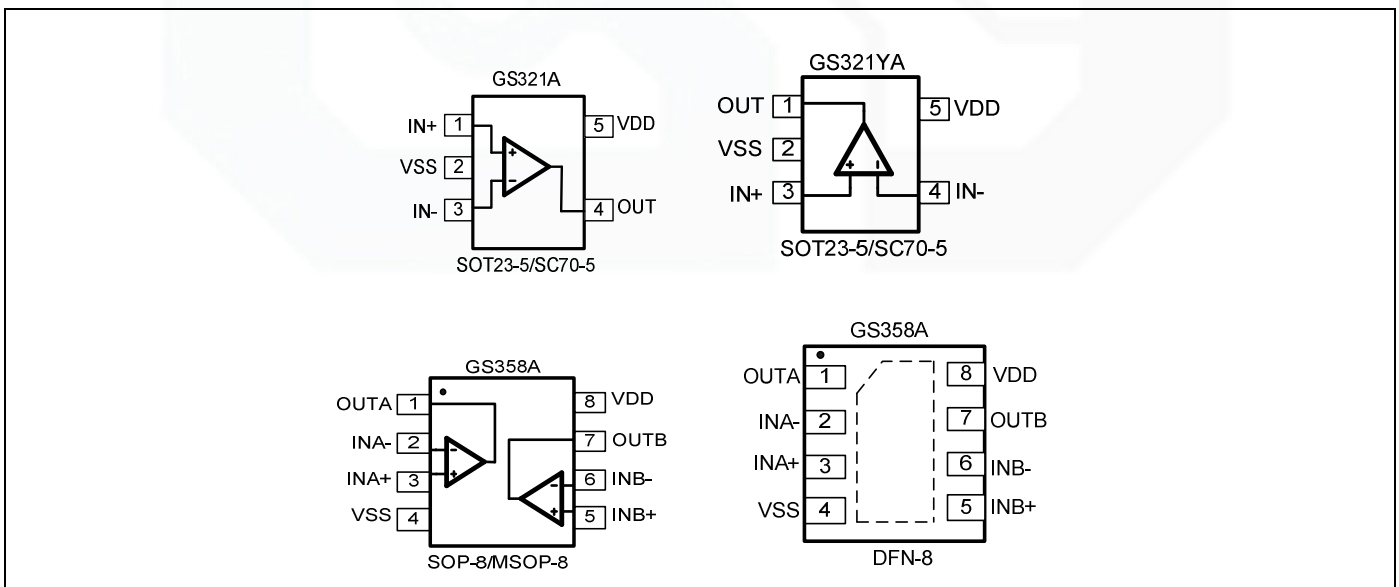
GS321A

IN+ 1
VSS 2
IN- 3
5 VDD
4 OUT

SOT23-5/SC70-5

GS321YA

OUT 1
VSS 2
IN+ 3
5 VDD
4 IN-

SOT23-5/SC70-5

GS358A

OUTA 1
INA- 2
INA+ 3
VSS 4
8 VDD
7 OUTB
6 INB-
5 INB+

SOP-8/MSOP-8

GS358A

OUTA 1
INA- 2
INA+ 3
VSS 4
8 VDD
7 OUTB
6 INB-
5 INB+

DFN-8